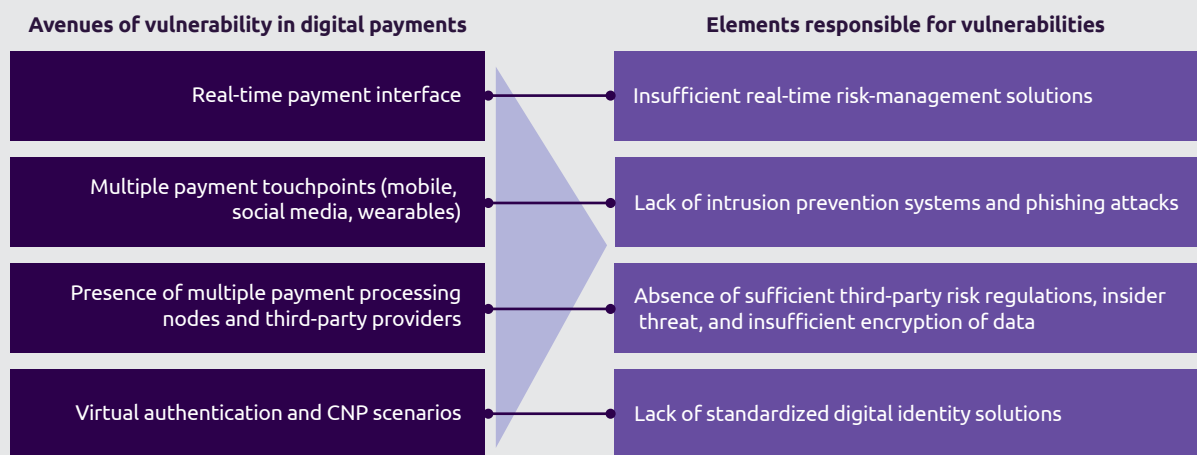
Avenues of vulnerability in digital payments

Real-time payment interface

Multiple payment touchpoints (mobile, social media, wearables)

Presence of multiple payment processing nodes and third-party providers

Virtual authentication and CNP scenarios

Elements responsible for vulnerabilities

Insufficient real-time risk-management solutions

Lack of intrusion prevention systems and phishing attacks

Absence of sufficient third-party risk regulations, insider threat, and insufficient encryption of data

Lack of standardized digital identity solutions